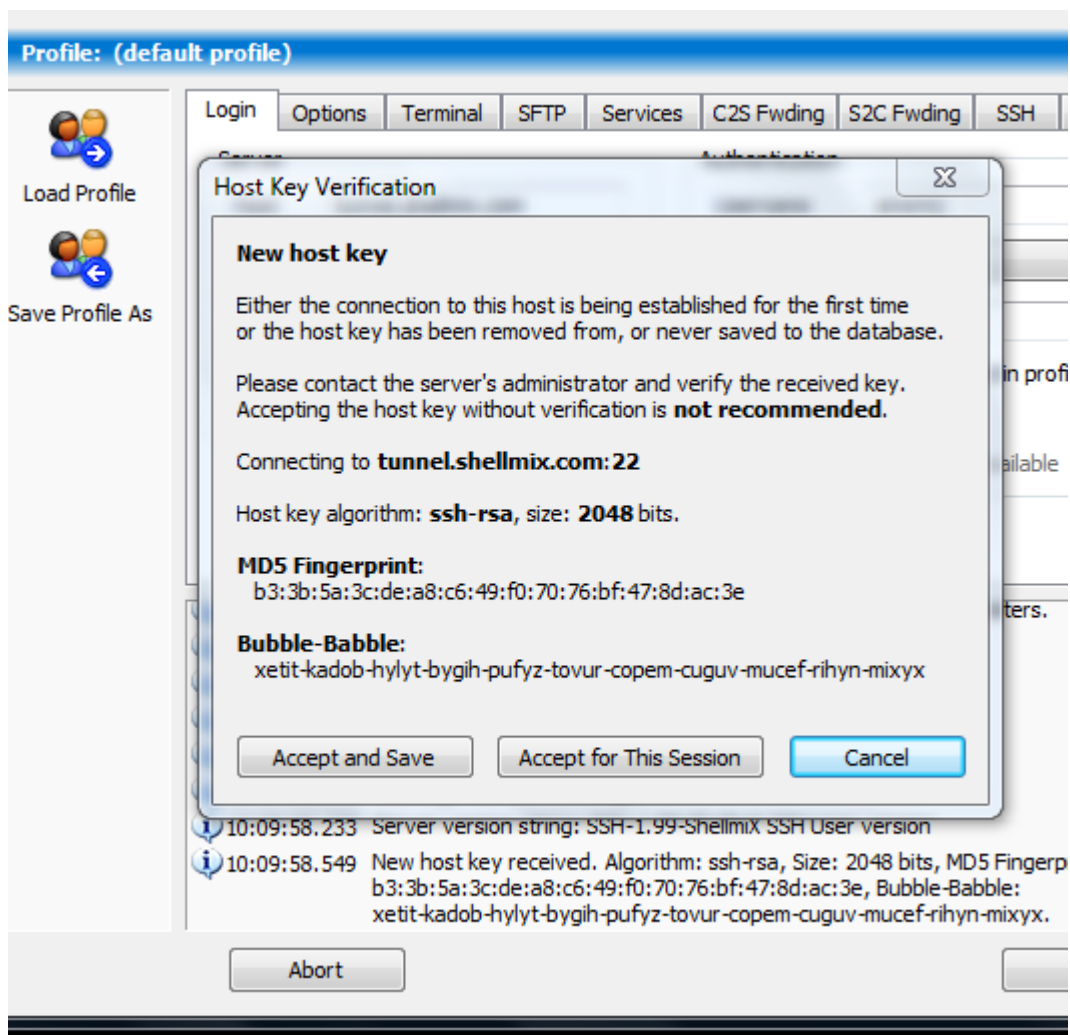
Profile: (default profile)

Load Profile

Save Profile As

Login | Options | Terminal | SFTP | Services | C2S Fwding | S2C Fwding | SSH

Host Key Verification

New host key

Either the connection to this host is being established for the first time or the host key has been removed from, or never saved to the database.

Please contact the server's administrator and verify the received key. Accepting the host key without verification is **not recommended**.

Connecting to **tunnel.shellmix.com:22**

Host key algorithm: **ssh-rsa**, size: **2048** bits.

**MD5 Fingerprint**:
b3:3b:5a:3c:de:a8:c6:49:f0:70:76:bf:47:8d:ac:3e

**Bubble-Babble**:
xetit-kadob-hylyt-bygih-pufyz-tovur-copem-cuguv-mucef-rihyn-mixyx

Accept and Save | Accept for This Session | Cancel

in profi

ailable

ters.

10:09:58.233 Server version string: SSH-1.99-Shellmix SSH User version

10:09:58.549 New host key received. Algorithm: ssh-rsa, Size: 2048 bits, MD5 Fingerp b3:3b:5a:3c:de:a8:c6:49:f0:70:76:bf:47:8d:ac:3e, Bubble-Babble: xetit-kadob-hylyt-bygih-pufyz-tovur-copem-cuguv-mucef-rihyn-mixyx.

Abort